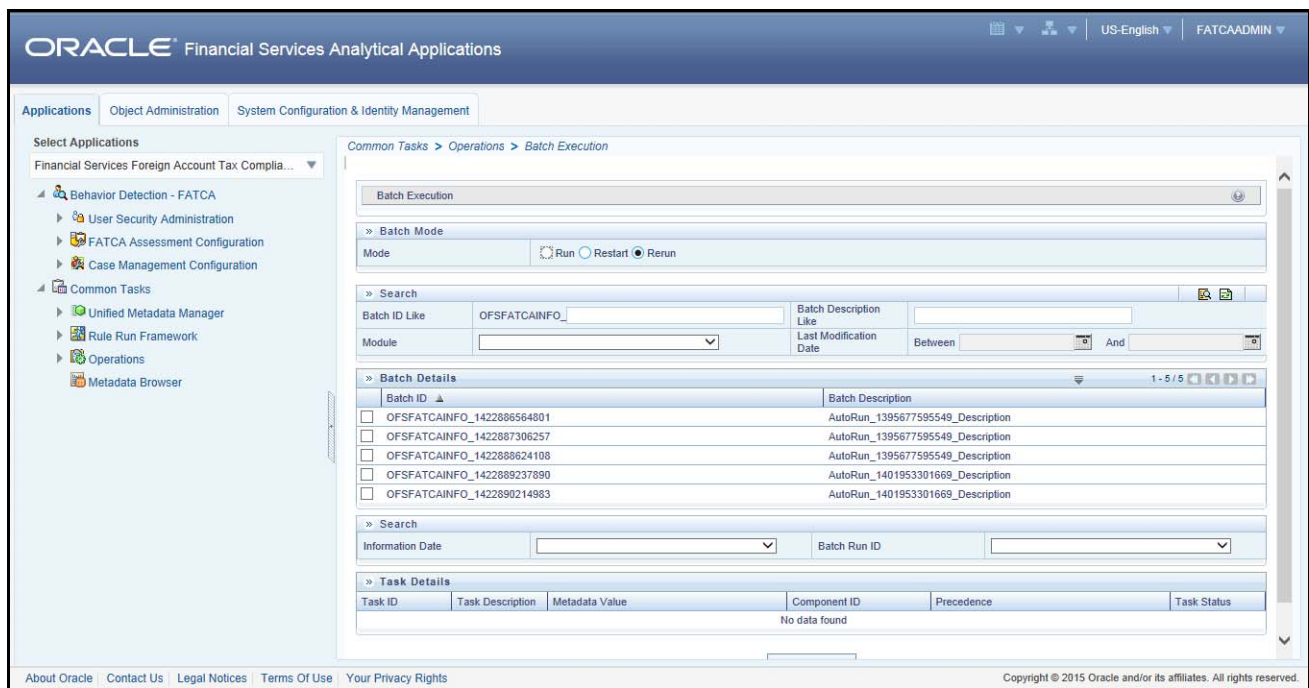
ORACLE Financial Services Analytical Applications

US-English ▼ | FATCAADMIN ▼

Applications | Object Administration | System Configuration & Identity Management

Select Applications

Financial Services Foreign Account Tax Complia...

Behavior Detection - FATCA
User Security Administration
FATCA Assessment Configuration
Case Management Configuration
Common Tasks
Unified Metadata Manager
Rule Run Framework
Operations
Metadata Browser

Common Tasks > Operations > Batch Execution

Batch Execution

» Batch Mode

Mode | Run | Restart | Rerun

» Search

| Batch ID Like | OFSFATCAINFO_ | Batch Description Like | |
|---|---|---|---|
| Module | | Last Modification Date | Between | And |

» Batch Details 1 - 5 / 5

| Batch ID ▲ | Batch Description |
|---|---|
| OFSFATCAINFO_1422886564801 | AutoRun_1395677595549_Description |
| OFSFATCAINFO_1422887306257 | AutoRun_1395677595549_Description |
| OFSFATCAINFO_1422888624108 | AutoRun_1395677595549_Description |
| OFSFATCAINFO_1422889237890 | AutoRun_1401953301669_Description |
| OFSFATCAINFO_1422890214983 | AutoRun_1401953301669_Description |

» Search

Information Date | Batch Run ID

» Task Details

| Task ID | Task Description | Metadata Value | Component ID | Precedence | Task Status |
|---|---|---|---|---|---|
| No data found | | | | | |

About Oracle | Contact Us | Legal Notices | Terms Of Use | Your Privacy Rights

Copyright © 2015 Oracle and/or its affiliates. All rights reserved.